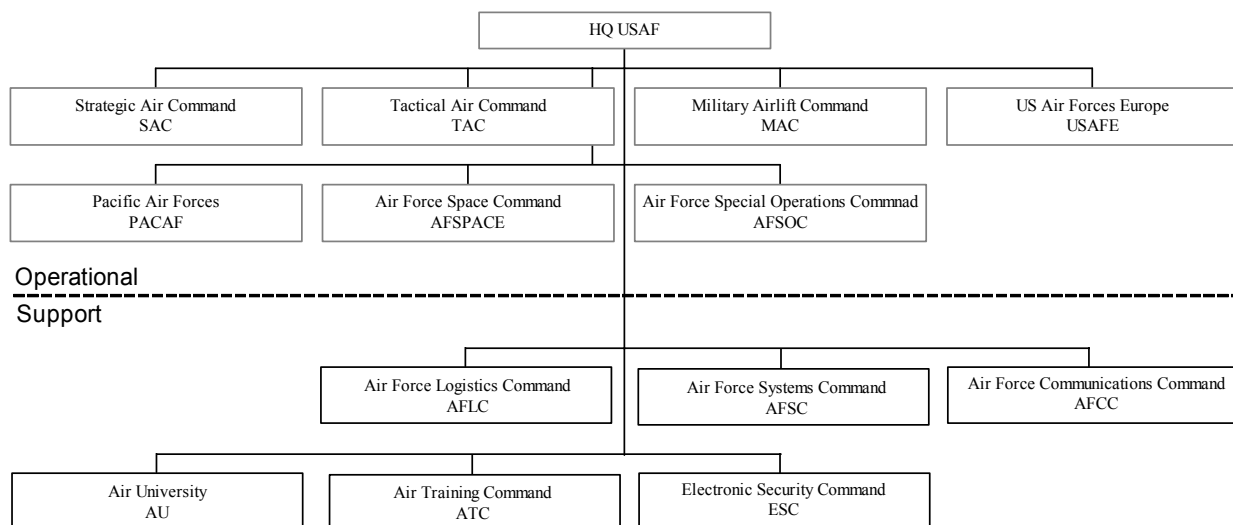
HQ USAF

Strategic Air Command
SAC

Tactical Air Command
TAC

Military Airlift Command
MAC

US Air Forces Europe
USAFE

Pacific Air Forces
PACAF

Air Force Space Command
AFSPACE

Air Force Special Operations Commnad
AFSOC

Operational

Support

Air Force Logistics Command
AFLC

Air Force Systems Command
AFSC

Air Force Communications Command
AFCC

Air University
AU

Air Training Command
ATC

Electronic Security Command
ESC